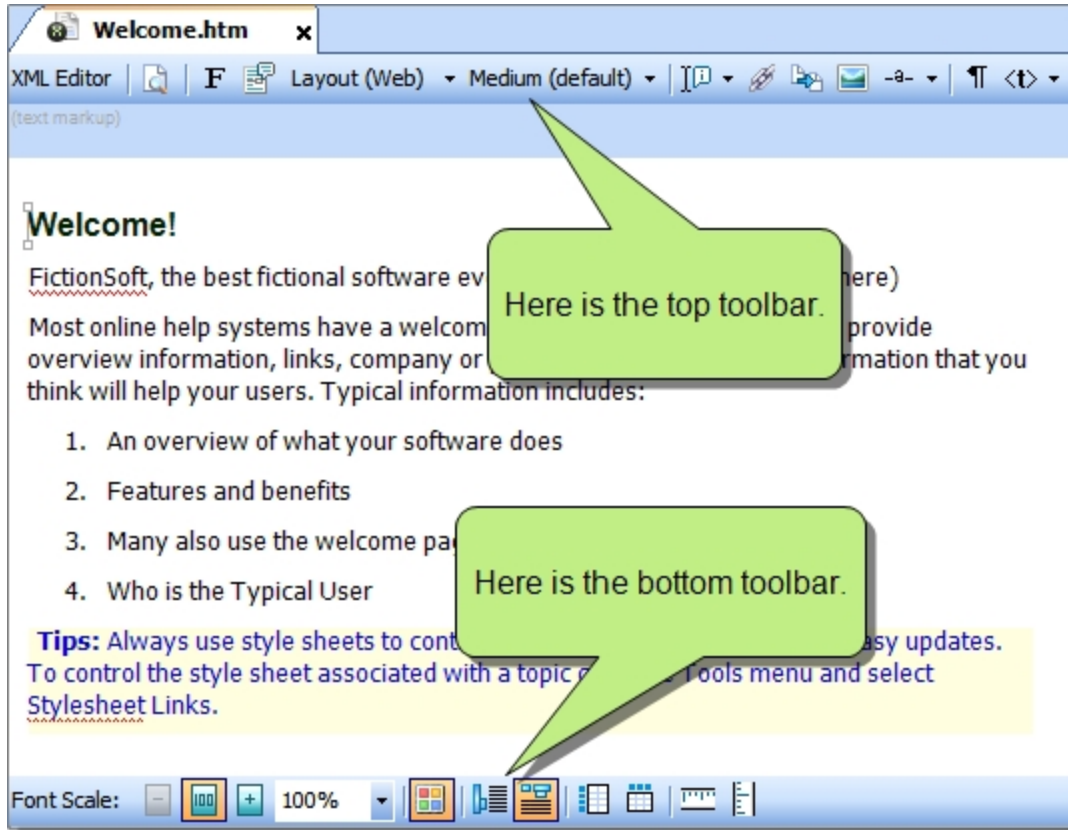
Welcome.htm ×

XML Editor | F Layout (Web) ▾ Medium (default) ▾ | -a- ▾ | ¶ <t> ▾

(text markup)

Welcome!

FictionSoft, the best fictional software ev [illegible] here)

Most online help systems have a welcom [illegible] provide overview information, links, company or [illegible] rmation that you think will help your users. Typical information includes:

Here is the top toolbar.

1. An overview of what your software does

2. Features and benefits

3. Many also use the welcome pa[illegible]

4. Who is the Typical User

Here is the bottom toolbar.

Tips: Always use style sheets to cont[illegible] asy updates. To control the style sheet associated with a topic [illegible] Tools menu and select Stylesheet Links.

Font Scale: 100%